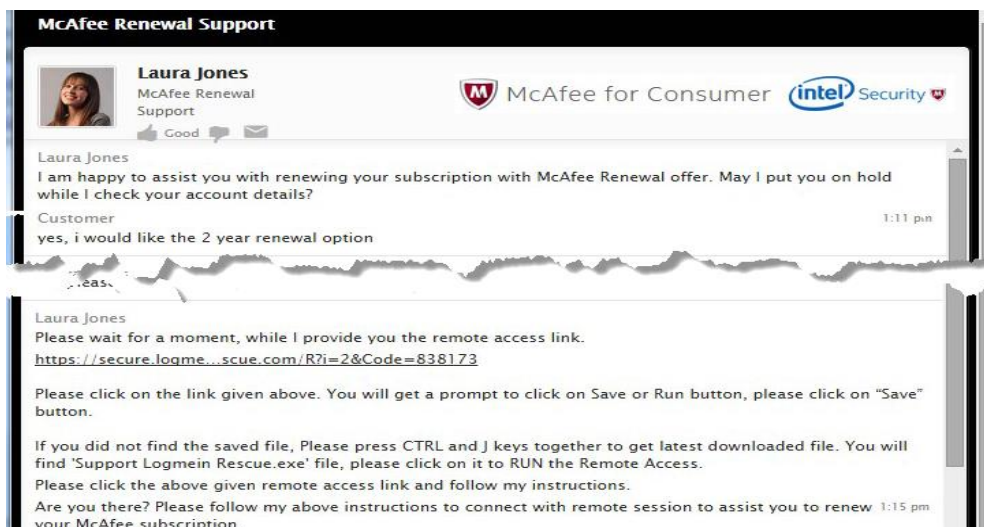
McAfee Renewal Support

Laura Jones
McAfee Renewal Support
Good

McAfee for Consumer intel Security

Laura Jones
I am happy to assist you with renewing your subscription with McAfee Renewal offer. May I put you on hold while I check your account details?

Customer 1:11 pm
yes, i would like the 2 year renewal option

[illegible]lease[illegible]

Laura Jones
Please wait for a moment, while I provide you the remote access link.
https://secure.logme...scue.com/R?i=2&Code=838173

Please click on the link given above. You will get a prompt to click on Save or Run button, please click on "Save" button.

If you did not find the saved file, Please press CTRL and J keys together to get latest downloaded file. You will find 'Support Logmein Rescue.exe' file, please click on it to RUN the Remote Access.
Please click the above given remote access link and follow my instructions.
Are you there? Please follow my above instructions to connect with remote session to assist you to renew your McAfee subscription. 1:15 pm